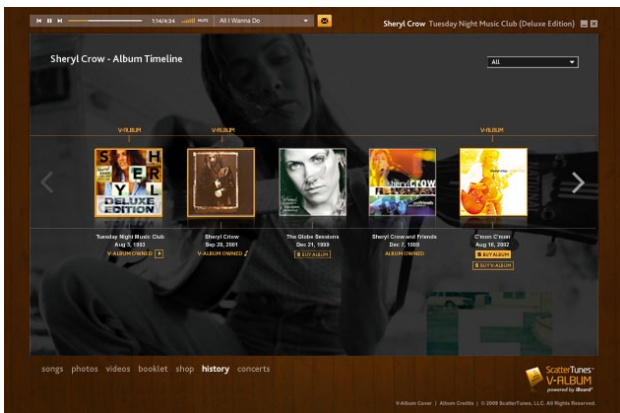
1:14/4:34 MUTE All I Wanna Do

Sheryl Crow Tuesday Night Music Club (Deluxe Edition)

Sheryl Crow - Album Timeline

All

V-ALBUM V-ALBUM V-ALBUM

S H E R Y L DELUXE EDITION

sheryl crow

Tuesday Night Music Club
Aug 3, 1993
V-ALBUM OWNED

Sheryl Crow
Sep 26, 2001
V-ALBUM OWNED

The Globe Sessions
Dec 21, 1999
BUY ALBUM

Sheryl Crow and Friends
Dec 7, 1999
ALBUM OWNED

C'mon C'mon
Aug 16, 2002
BUY ALBUM
BUY V-ALBUM

songs photos videos booklet shop history concerts

ScatterTunes V-ALBUM powered by iBoard

V-Album Cover | Album Credits | © 2009 ScatterTunes, LLC. All Rights Reserved.